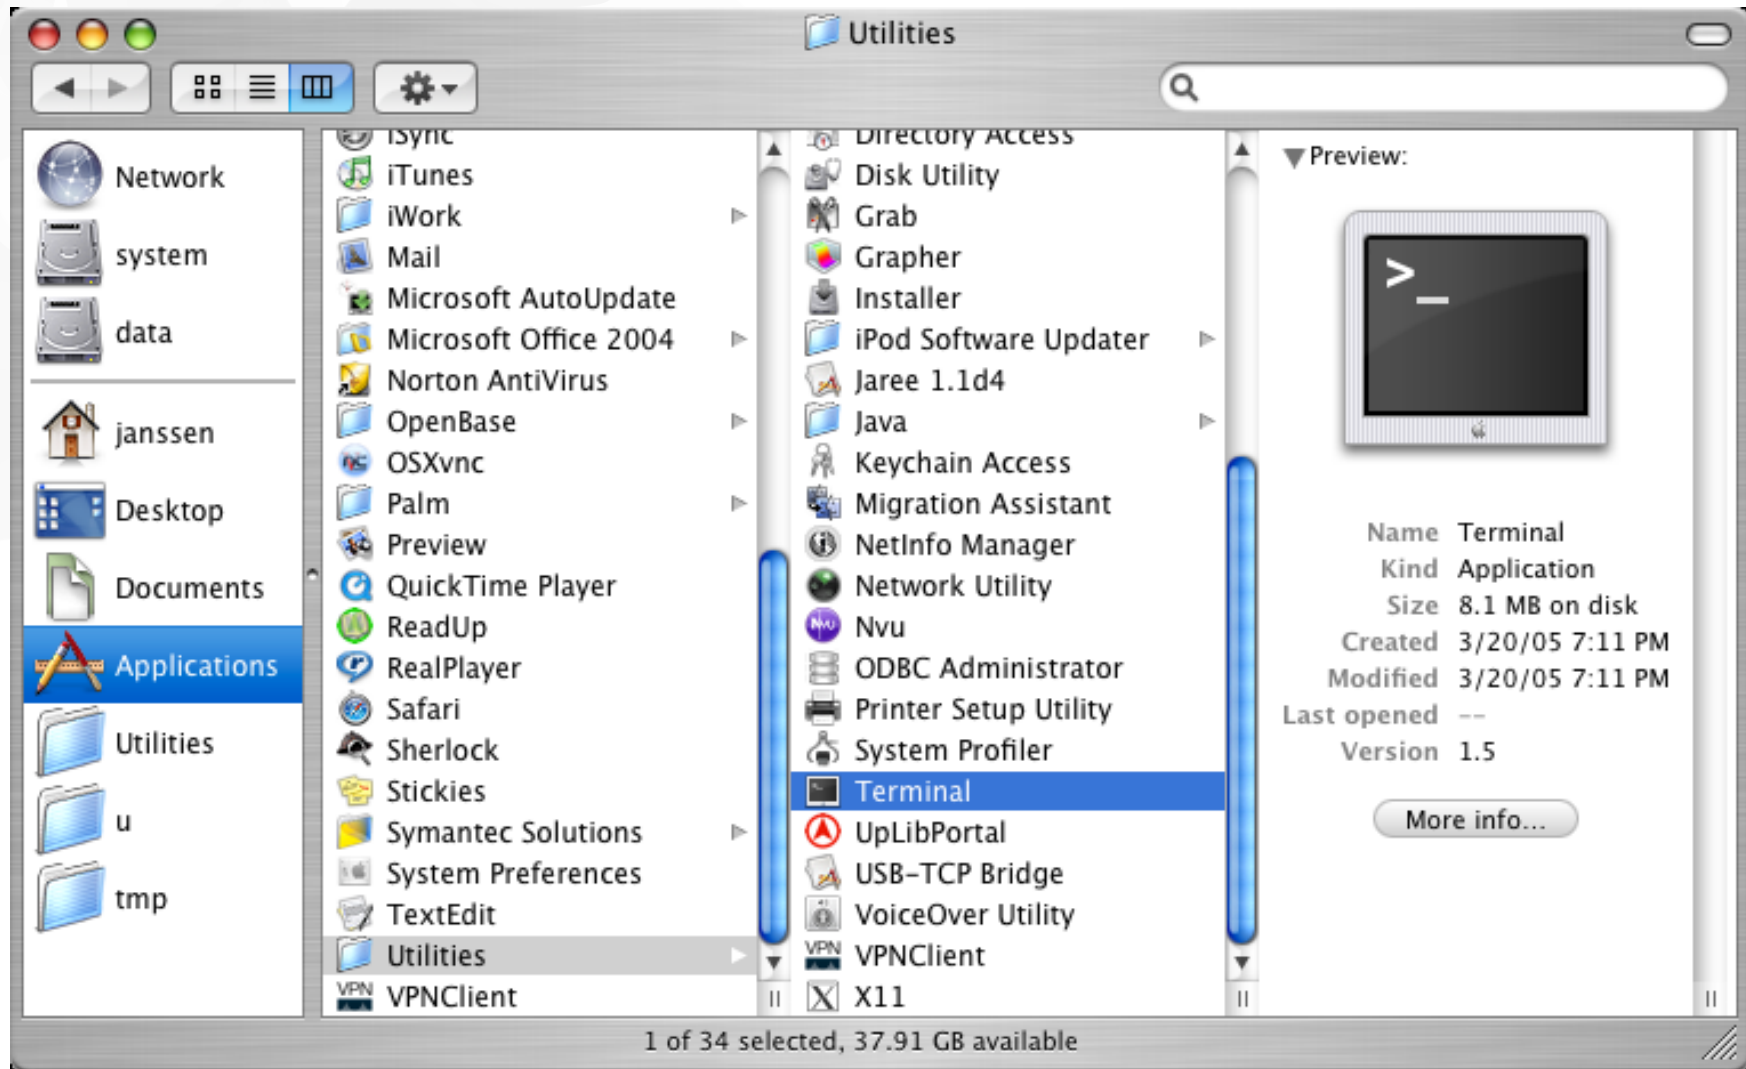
Utilities

Network
system
data
janssen
Desktop
Documents
Applications
Utilities
u
tmp

iSync
iTunes
iWork
Mail
Microsoft AutoUpdate
Microsoft Office 2004
Norton AntiVirus
OpenBase
OSXvnc
Palm
Preview
QuickTime Player
ReadUp
RealPlayer
Safari
Sherlock
Stickies
Symantec Solutions
System Preferences
TextEdit
Utilities
VPNClient

Directory Access
Disk Utility
Grab
Grapher
Installer
iPod Software Updater
Jaree 1.1d4
Java
Keychain Access
Migration Assistant
NetInfo Manager
Network Utility
Nvu
ODBC Administrator
Printer Setup Utility
System Profiler
Terminal
UpLibPortal
USB-TCP Bridge
VoiceOver Utility
VPNClient
X11

Preview:

>_

| | |
|---|---|
| Name | Terminal |
| Kind | Application |
| Size | 8.1 MB on disk |
| Created | 3/20/05 7:11 PM |
| Modified | 3/20/05 7:11 PM |
| Last opened | -- |
| Version | 1.5 |

More info...

1 of 34 selected, 37.91 GB available